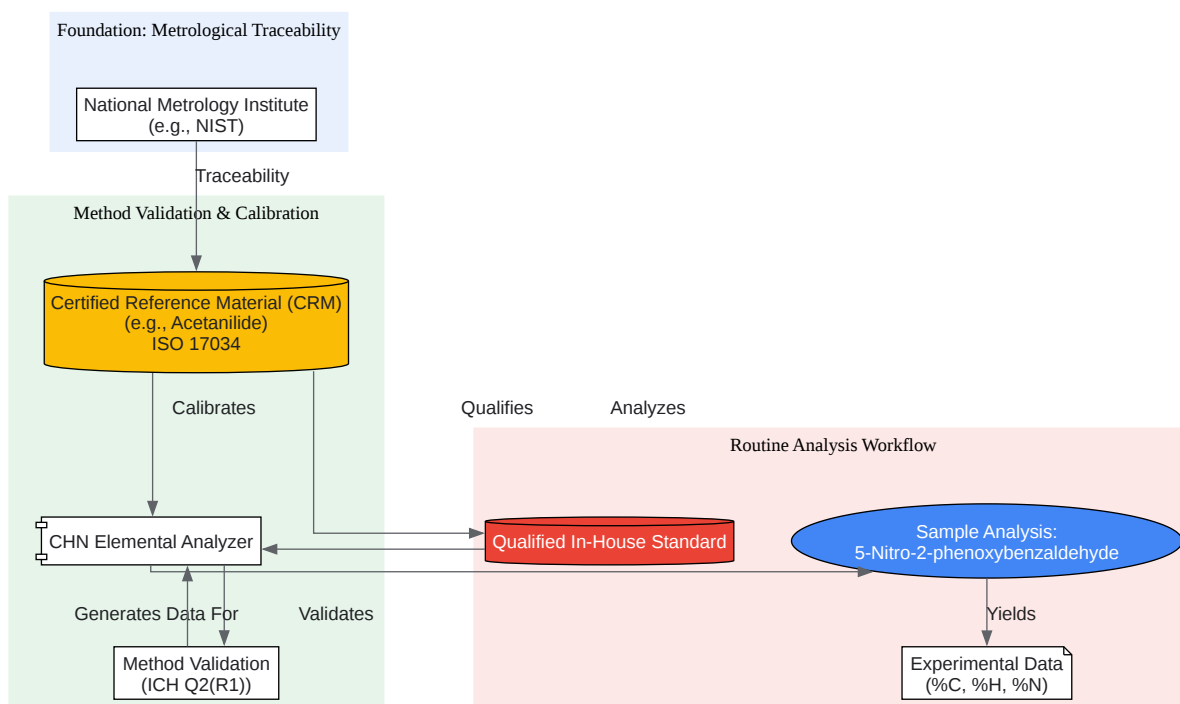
Foundation: Metrological Traceability

National Metrology Institute
(e.g., NIST)

Traceability

Method Validation & Calibration

Certified Reference Material (CRM)
(e.g., Acetanilide)
ISO 17034

Calibrates

Qualifies

Analyzes

Routine Analysis Workflow

CHN Elemental Analyzer

Qualified In-House Standard

Sample Analysis:
5-Nitro-2-phenoxybenzaldehyde

Generates Data For

Validates

Yields

Method Validation
(ICH Q2(R1))

Experimental Data
(%C, %H, %N)